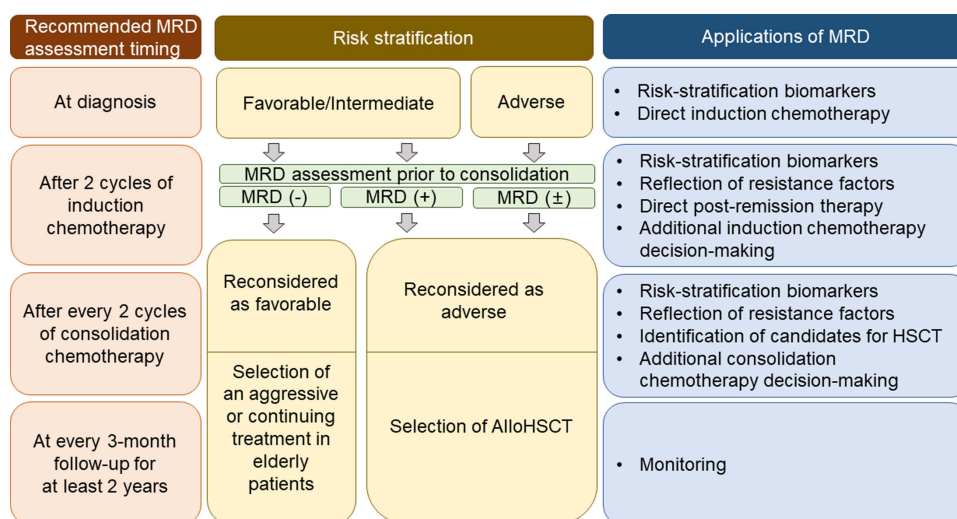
Recommended MRD assessment timing

Risk stratification

Applications of MRD

At diagnosis

Favorable/Intermediate

Adverse

• Risk-stratification biomarkers
• Direct induction chemotherapy

After 2 cycles of induction chemotherapy

MRD assessment prior to consolidation

MRD (-)

MRD (+)

MRD (±)

• Risk-stratification biomarkers
• Reflection of resistance factors
• Direct post-remission therapy
• Additional induction chemotherapy decision-making

After every 2 cycles of consolidation chemotherapy

Reconsidered as favorable

Reconsidered as adverse

• Risk-stratification biomarkers
• Reflection of resistance factors
• Identification of candidates for HSCT
• Additional consolidation chemotherapy decision-making

At every 3-month follow-up for at least 2 years

Selection of an aggressive or continuing treatment in elderly patients

Selection of AlloHSCT

• Monitoring